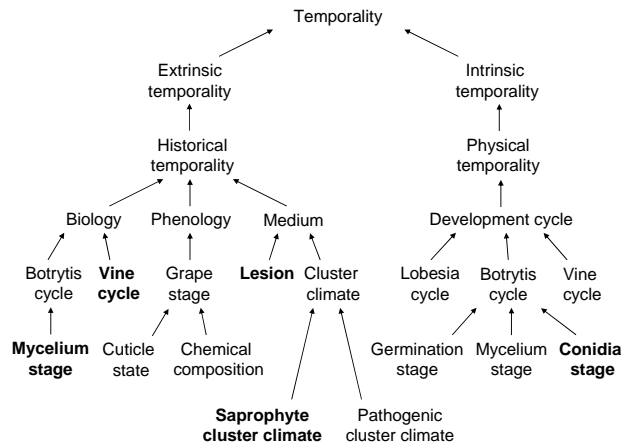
Temporality

Extrinsic temporality

Intrinsic temporality

Historical temporality

Physical temporality

Biology

Phenology

Medium

Development cycle

Botrytis cycle

**Vine cycle**

Grape stage

**Lesion**

Cluster climate

Lobesia cycle

Botrytis cycle

Vine cycle

**Mycelium stage**

Cuticle state

Chemical composition

Germination stage

Mycelium stage

**Conidia stage**

**Saprophyte cluster climate**

Pathogenic cluster climate